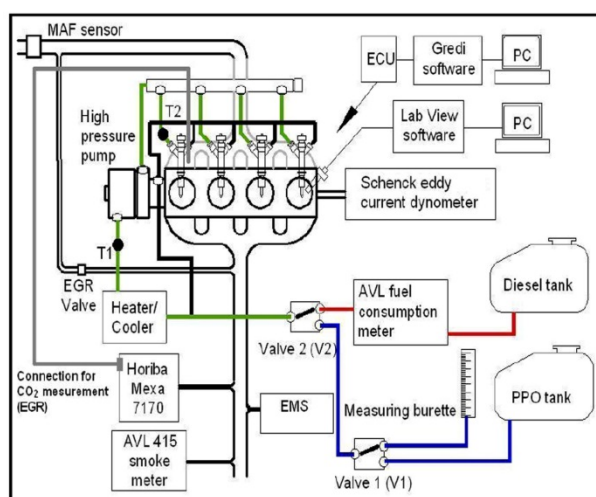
MAF sensor

ECU

Gredi software

PC

Lab View software

PC

T2

High pressure pump

Schenck eddy current dynometer

T1

EGR Valve

Heater/ Cooler

AVL fuel consumption meter

Diesel tank

Valve 2 (V2)

Connection for $CO_2$ mesurement (EGR)

Horiba Mexa 7170

Measuring burette

PPO tank

EMS

AVL 415 smoke meter

Valve 1 (V1)